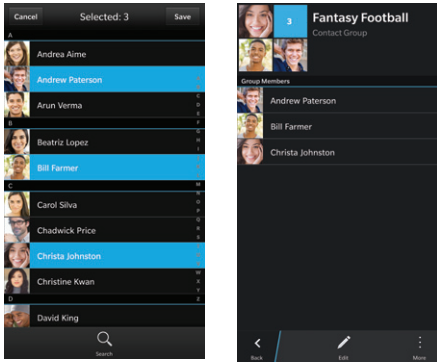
Cancel
Selected: 3
Save

A
Andrea Aime
Andrew Paterson
Arun Verma
B
Beatriz Lopez
Bill Farmer
C
Carol Silva
Chadwick Price
Christa Johnston
Christine Kwan
D
David King

A B C D E F G H I J K L M N O P Q R S T U V W X Y Z #

Search

3
Fantasy Football
Contact Group

Group Members
Andrew Paterson
Bill Farmer
Christa Johnston

Back
Edit
More